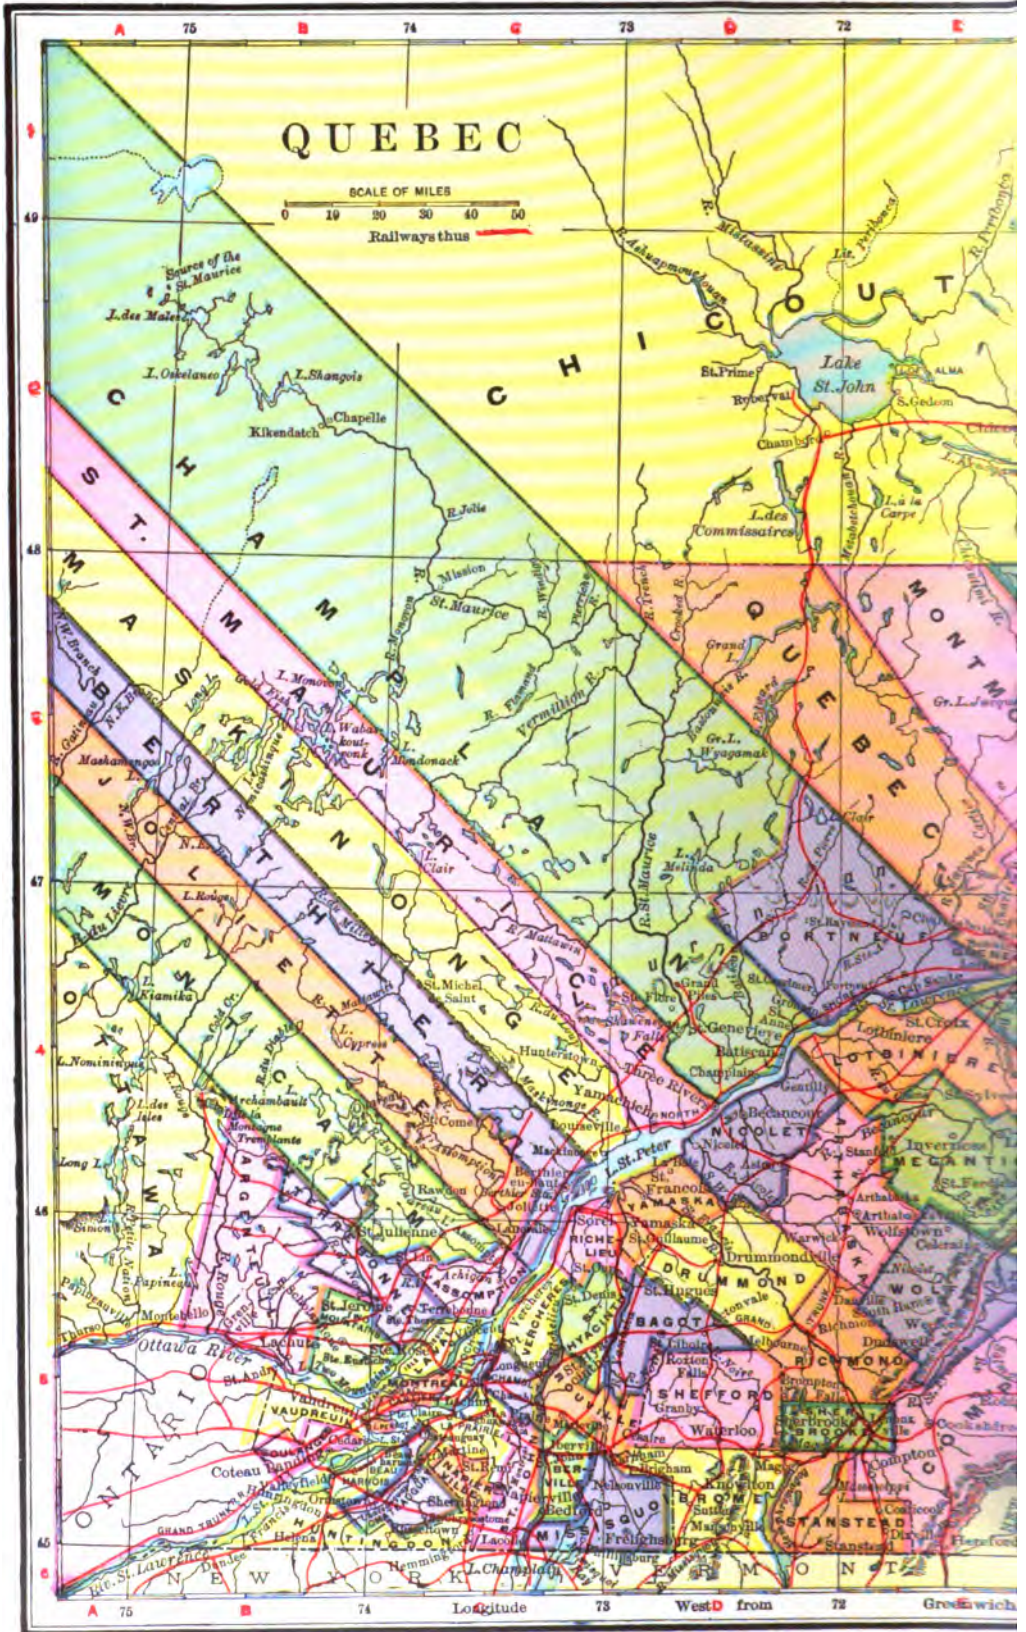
A 75 B 74 C 73 D 72 E

QUEBEC

SCALE OF MILES
0 10 20 30 40 50
Railways thus

CHICOUT

Source of the St. Maurice
L. des Males
L. Oskelaneo
L. Shangois
Chapelle
Kikendatch
R. Jolie
Mission
St. Maurice
R. Mistassini
R. Ashuapmouchouan
St. Prime
Roberval
Lake St. John
ALMA
S. Gedeon
Chambord
L. des Commissaires
L. à la Carpe
CHAMPLAIN
ST. MAURICE
MASKINONGE
BERTHIER
JOLIETTE
MONTCALM
OTTAWA
QUEBEC
MONTMORENCY
PORTNEUF
LOTBINIERE
NICOLET
ARTHABASKA
MEGANTIC
YAMASKA
DRUMMOND
BAGOT
RICHMOND
SHEFFORD
SHERBROOKE
STANSTEAD
BROME
MISSISQUOI
COMPTON
WOLFE
VAUDREUIL
ARGENTEUIL
ST. JEAN
ST. JOHNS
RICHELIEU
VERCHERES
L'ASSOMPTION
TERREBONNE
L. Mondonack
L. Memorie
R. Vermillon
Gr. L. Wyagamak
L. Clair
L. Melinda
R. St. Maurice
Grand L.
R. Mattawin
St. Michel des Saints
L. Cypress
Mashanango
Long L.
L. Kiamika
L. Nominingue
L. des Iles
L. Rouge
Gold Cr.
Archambault
Mont Tremblante
St. Come
Rawdon
Joliette
Berthier
L'Assomption
Terrebonne
St. Jerome
Lachute
Montebello
Papineauville
Thurso
L. Papineau
L. Simon
Ottawa River
ONTARIO
Coteau
St. Andrews
Huntingdon
Ormstown
Valleyfield
Hemmingford
L. Champlain
Sherrington
Lacolle
Iberville
Bedford
Nelsonville
Frelighsburg
Knowlton
Sutton
Waterloo
Granby
Roxton Falls
Acton Vale
St. Hugues
St. Denis
Sorel
St. Ours
Yamaska
St. Guillaume
Drummondville
Warwick
Arthabaska
Danville
Richmond
Melbourne
Brompton Falls
Magog
Coaticook
Compton
Cookshire
Stanstead
St. Peter
Louiseville
Yamachiche
Three Rivers
Hunterstown
St. Flore
Shawenegan Falls
Grand Piles
Champlain
Batiscan
Ste. Genevieve
Gentilly
Becancour
Nicolet
St. Casimir
St. Croix
Inverness
Stanfold
Wolfestown
Coleraine
Dudswell
South Ham
Chicoutimi
Lake St. John
Montreal
Ste. Anne
GRAND TRUNK
NEW YORK
VERMONT
Ste. St. Lawrence
Dundee
Longitude West from Greenwich
A 75 B 74 73 D 72
49 48 47 46 45